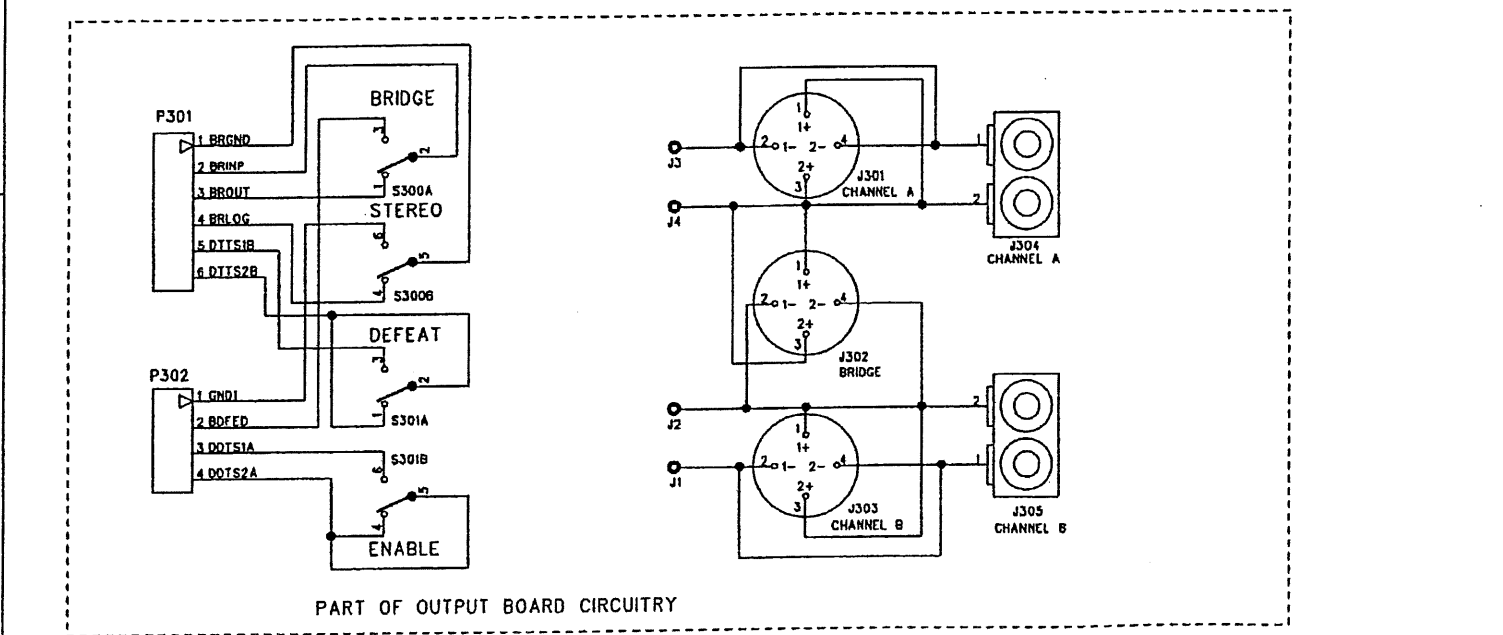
P301
1 BRGND
2 BRINP
3 BROUT
4 BRLOG
5 DTTS1B
6 DTTS2B

BRIDGE
3
2
1
S300A
STEREO
6
5
4
S300B
DEFEAT
2
1
S301A

P302
1 GND1
2 BDFED
3 DDTS1A
4 DDTS2A

S301B
6
5
4
ENABLE

J3
J4
J2
J1

1
1+
2
1-
2-
4
2+
3
J301
CHANNEL A

1
2
J304
CHANNEL A

1
1+
2
1-
2-
4
2+
3
J302
BRIDGE

1
1+
2
1-
2-
4
2+
3
J303
CHANNEL B

2
1
J305
CHANNEL B

PART OF OUTPUT BOARD CIRCUITRY